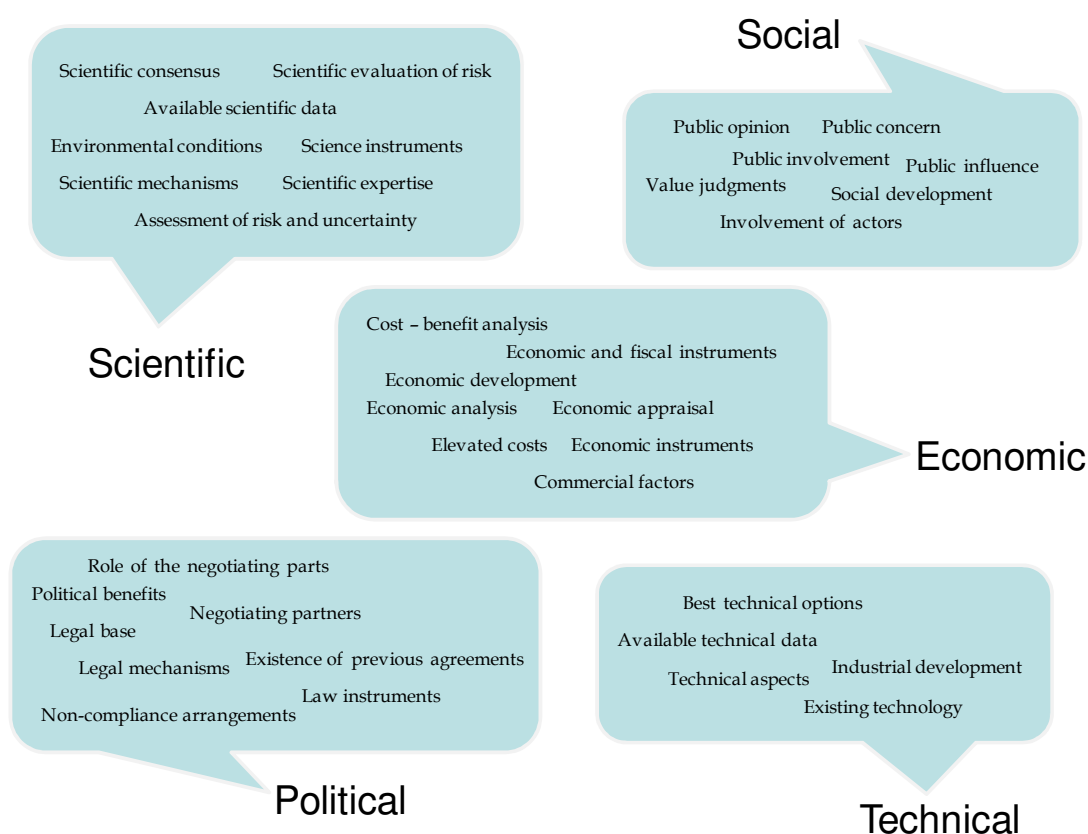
Scientific consensus
Scientific evaluation of risk
Available scientific data
Environmental conditions
Science instruments
Scientific mechanisms
Scientific expertise
Assessment of risk and uncertainty

Scientific

Social

Public opinion
Public concern
Public involvement
Public influence
Value judgments
Social development
Involvement of actors

Cost – benefit analysis
Economic and fiscal instruments
Economic development
Economic analysis
Economic appraisal
Elevated costs
Economic instruments
Commercial factors

Economic

Role of the negotiating parts
Political benefits
Negotiating partners
Legal base
Legal mechanisms
Existence of previous agreements
Law instruments
Non-compliance arrangements

Political

Best technical options
Available technical data
Technical aspects
Industrial development
Existing technology

Technical